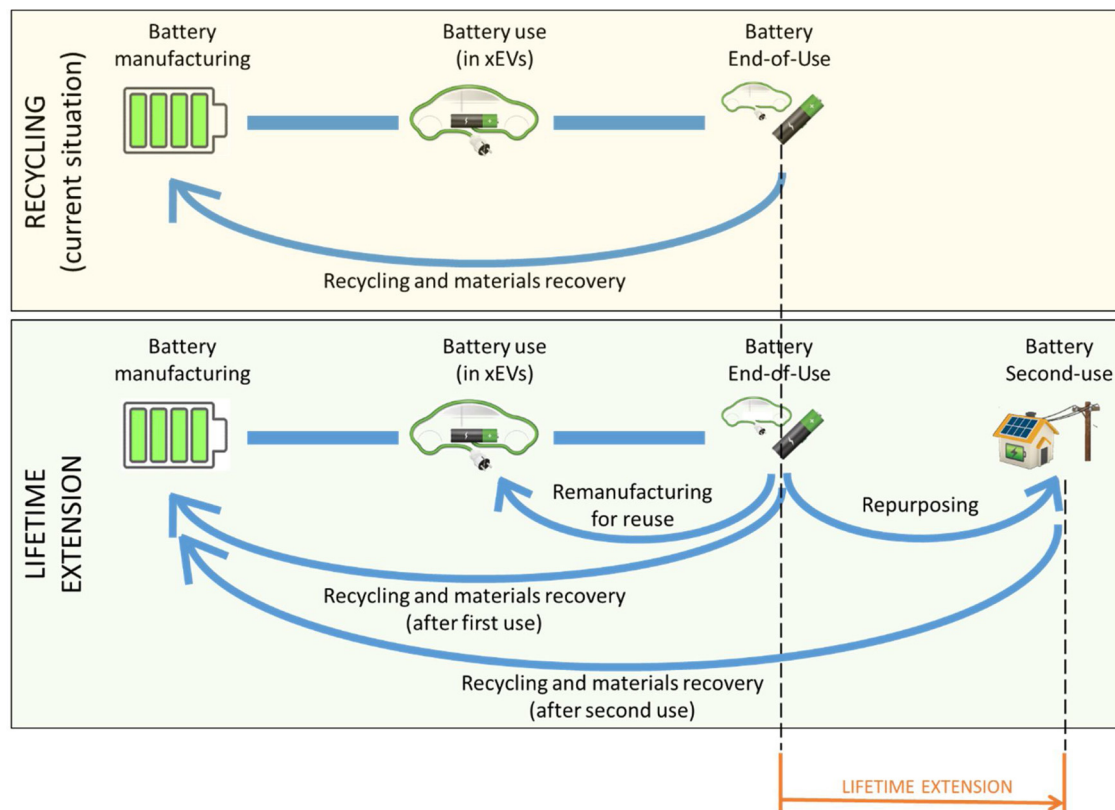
RECYCLING (current situation)

Battery manufacturing

Battery use (in xEVs)

Battery End-of-Use

Recycling and materials recovery

LIFETIME EXTENSION

Battery manufacturing

Battery use (in xEVs)

Battery End-of-Use

Battery Second-use

Remanufacturing for reuse

Repurposing

Recycling and materials recovery (after first use)

Recycling and materials recovery (after second use)

LIFETIME EXTENSION